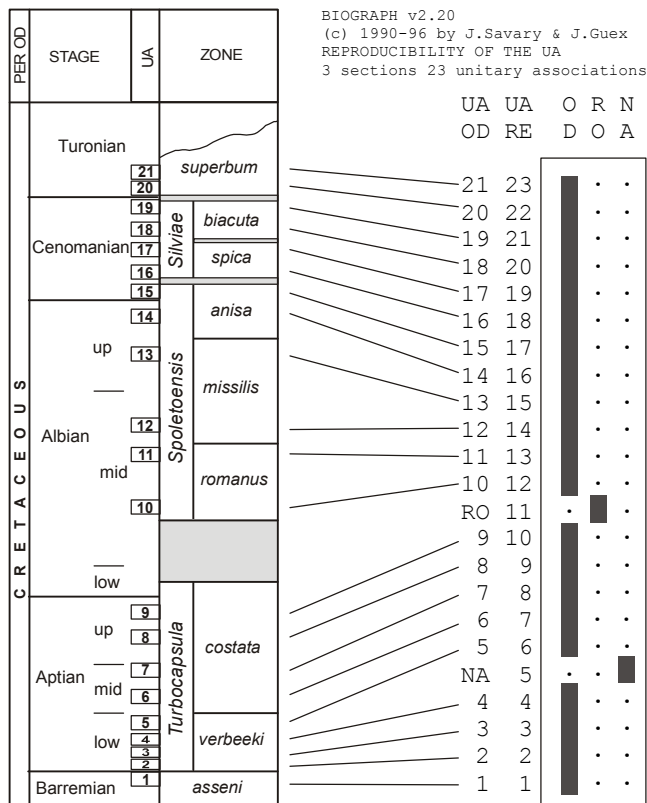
BIOGRAPH v2.20
(c) 1990-96 by J.Savary & J.Guex
REPRODUCIBILITY OF THE UA
3 sections 23 unitary associations

| PERIOD | STAGE | UA | ZONE |
|---|---|---|---|
| CRETACEOUS | Turonian | 21 | superbum |
| | | 20 | |
| | Cenomanian | 19 | Silviae biacuta |
| | | 18 | |
| | | 17 | spica |
| | | 16 | |
| | | 15 | |
| | Albian up | 14 | Spoletoensis anisa |
| | | 13 | missilis |
| | Albian mid | 12 | |
| | | 11 | romanus |
| | | 10 | |
| | Albian low | | |
| | Aptian up | 9 | Turbocapsula costata |
| | | 8 | |
| | Aptian mid | 7 | |
| | | 6 | |
| | Aptian low | 5 | verbeeki |
| | | 4 | |
| | | 3 | |
| | | 2 | |
| | Barremian | 1 | asseni |

| UA OD | UA RE | O D | R O | N A |
|---|---|---|---|---|
| 21 | 23 | | | |
| 20 | 22 | | | |
| 19 | 21 | | | |
| 18 | 20 | | | |
| 17 | 19 | | | |
| 16 | 18 | | | |
| 15 | 17 | | | |
| 14 | 16 | | | |
| 13 | 15 | | | |
| 12 | 14 | | | |
| 11 | 13 | | | |
| 10 | 12 | | | |
| RO | 11 | | | |
| 9 | 10 | | | |
| 8 | 9 | | | |
| 7 | 8 | | | |
| 6 | 7 | | | |
| 5 | 6 | | | |
| NA | 5 | | | |
| 4 | 4 | | | |
| 3 | 3 | | | |
| 2 | 2 | | | |
| 1 | 1 | | | |